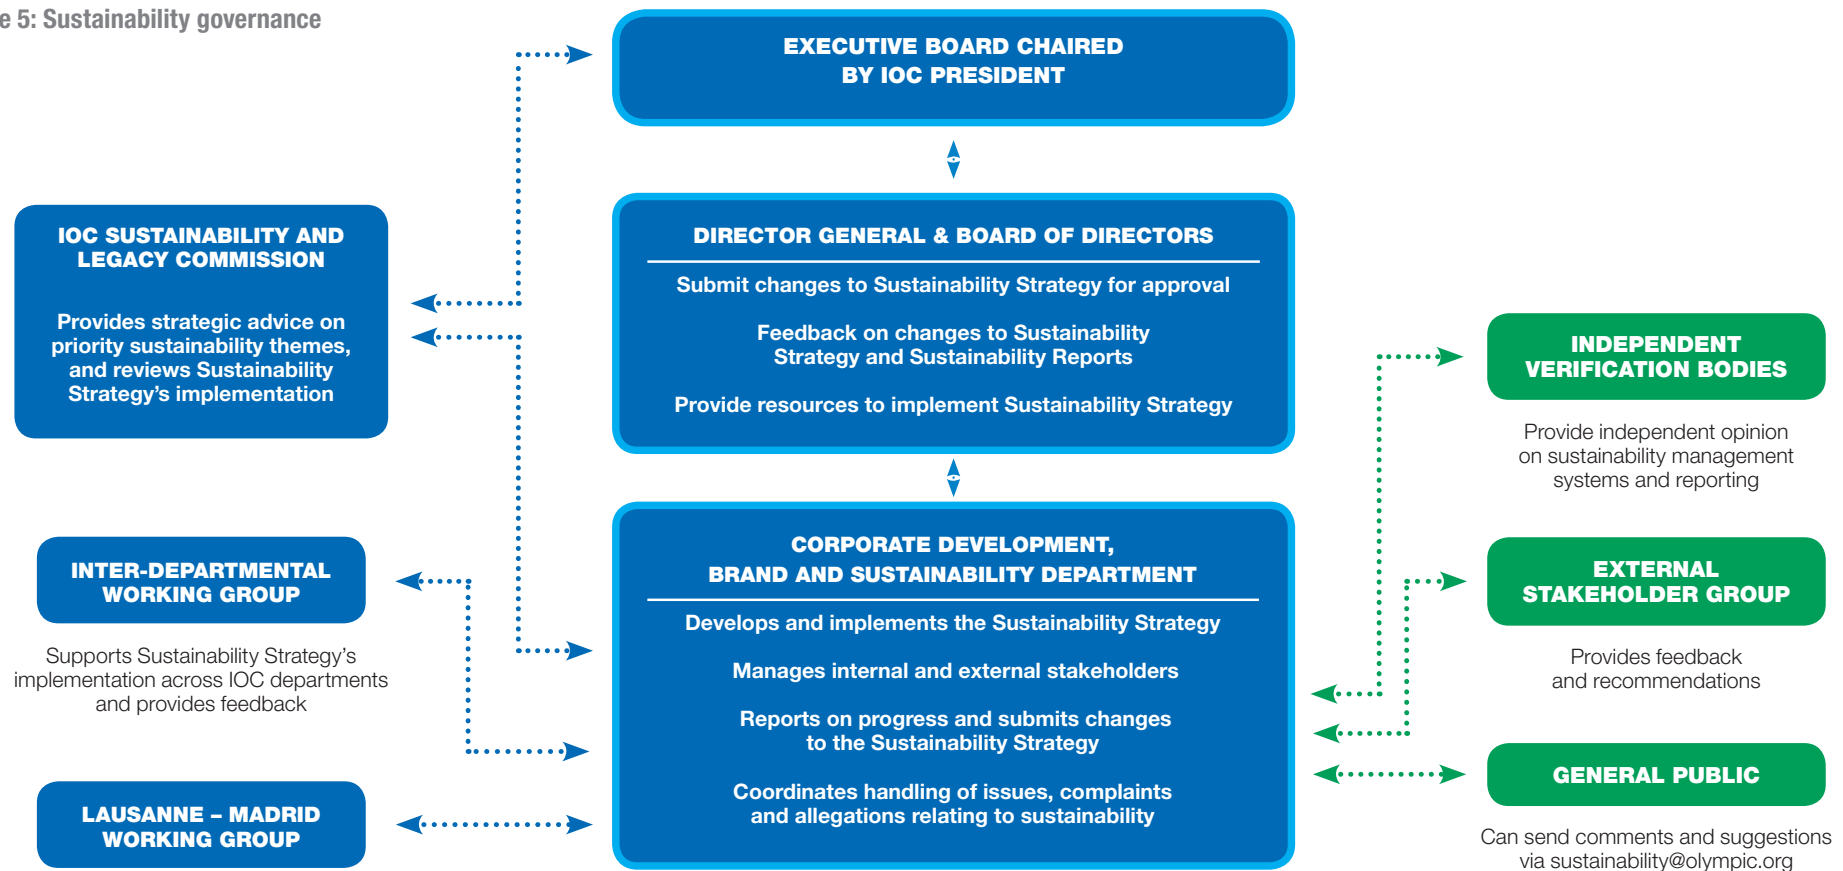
e 5: Sustainability governance

EXECUTIVE BOARD CHAIRED BY IOC PRESIDENT

IOC SUSTAINABILITY AND LEGACY COMMISSION

Provides strategic advice on priority sustainability themes, and reviews Sustainability Strategy's implementation

DIRECTOR GENERAL & BOARD OF DIRECTORS

Submit changes to Sustainability Strategy for approval

Feedback on changes to Sustainability Strategy and Sustainability Reports

Provide resources to implement Sustainability Strategy

INDEPENDENT VERIFICATION BODIES

Provide independent opinion on sustainability management systems and reporting

INTER-DEPARTMENTAL WORKING GROUP

Supports Sustainability Strategy's implementation across IOC departments and provides feedback

CORPORATE DEVELOPMENT, BRAND AND SUSTAINABILITY DEPARTMENT

Develops and implements the Sustainability Strategy

Manages internal and external stakeholders

Reports on progress and submits changes to the Sustainability Strategy

Coordinates handling of issues, complaints and allegations relating to sustainability

EXTERNAL STAKEHOLDER GROUP

Provides feedback and recommendations

LAUSANNE – MADRID WORKING GROUP

GENERAL PUBLIC

Can send comments and suggestions via sustainability@olympic.org